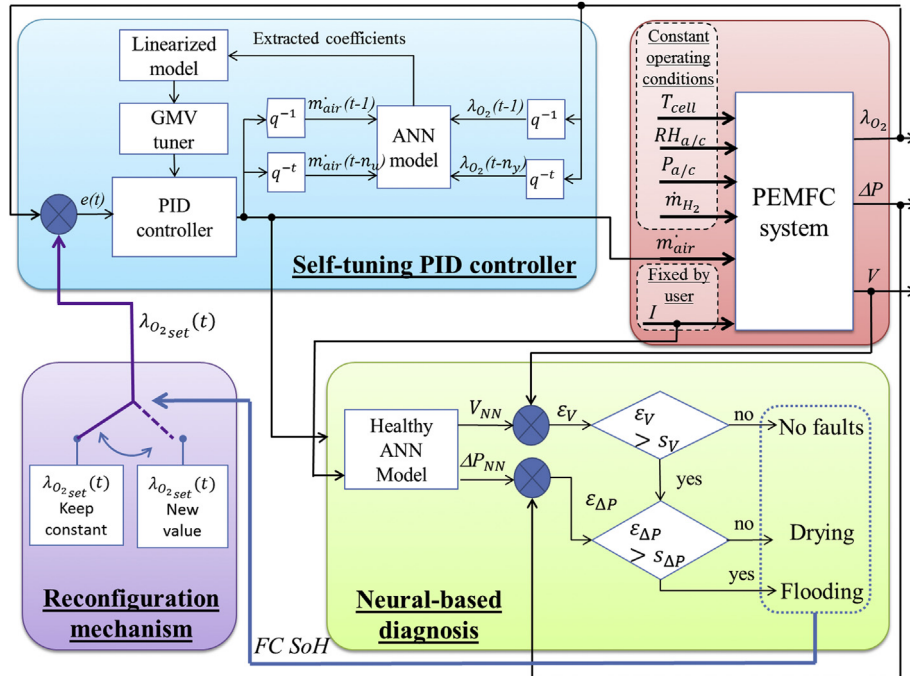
Linearized model

Extracted coefficients

GMV tuner

$q^{-1}$

$\dot{m_{air}}$ (t-1)

ANN model

$\lambda_{O_2}$(t-1)

$q^{-1}$

$q^{-t}$

$\dot{m_{air}}$ (t-$n_u$)

$\lambda_{O_2}$(t-$n_y$)

$q^{-t}$

e(t)

PID controller

Self-tuning PID controller

Constant operating conditions

$T_{cell}$

$RH_{a/c}$

$P_{a/c}$

$\dot{m}_{H_2}$

PEMFC system

$\lambda_{O_2}$

$\Delta P$

$m_{air}$

Fixed by user

$I$

$V$

$\lambda_{O_{2}set}(t)$

Healthy ANN Model

$V_{NN}$

$\varepsilon_V$

$\varepsilon_V > s_V$

no

No faults

yes

$\Delta P_{NN}$

$\varepsilon_{\Delta P}$

$\varepsilon_{\Delta P} > s_{\Delta P}$

no

Drying

yes

Flooding

$\lambda_{O_{2}set}(t)$ Keep constant

$\lambda_{O_{2}set}(t)$ New value

Reconfiguration mechanism

Neural-based diagnosis

FC SoH